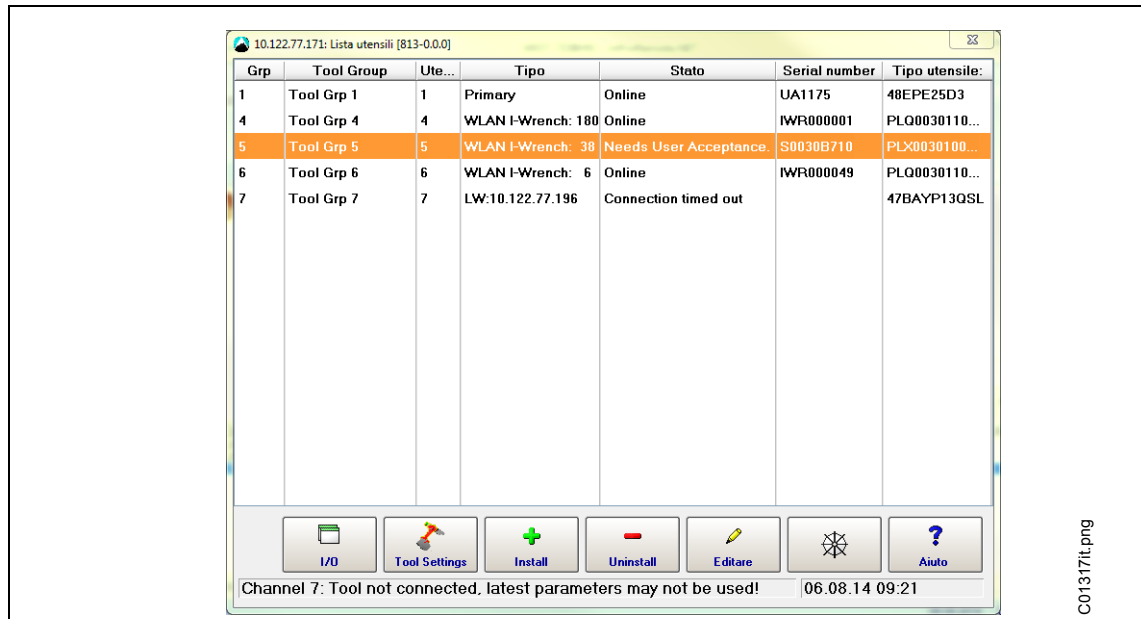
10.122.77.171: Lista utensili [813-0.0.0]

| Grp | Tool Group | Ute... | Tipo | Stato | Serial number | Tipo utensile: |
|---|---|---|---|---|---|---|
| 1 | Tool Grp 1 | 1 | Primary | Online | UA1175 | 48EPE25D3 |
| 4 | Tool Grp 4 | 4 | WLAN I-Wrench: 180 | Online | IWR000001 | PLQ0030110... |
| 5 | Tool Grp 5 | 5 | WLAN I-Wrench: 38 | Needs User Acceptance. | S0030B710 | PLX0030100... |
| 6 | Tool Grp 6 | 6 | WLAN I-Wrench: 6 | Online | IWR000049 | PLQ0030110... |
| 7 | Tool Grp 7 | 7 | LW:10.122.77.196 | Connection timed out | | 47BAYP13QSL |

I/O
Tool Settings
Install
Uninstall
Editare
Aiuto

Channel 7: Tool not connected, latest parameters may not be used!
06.08.14 09:21

C01317it.png